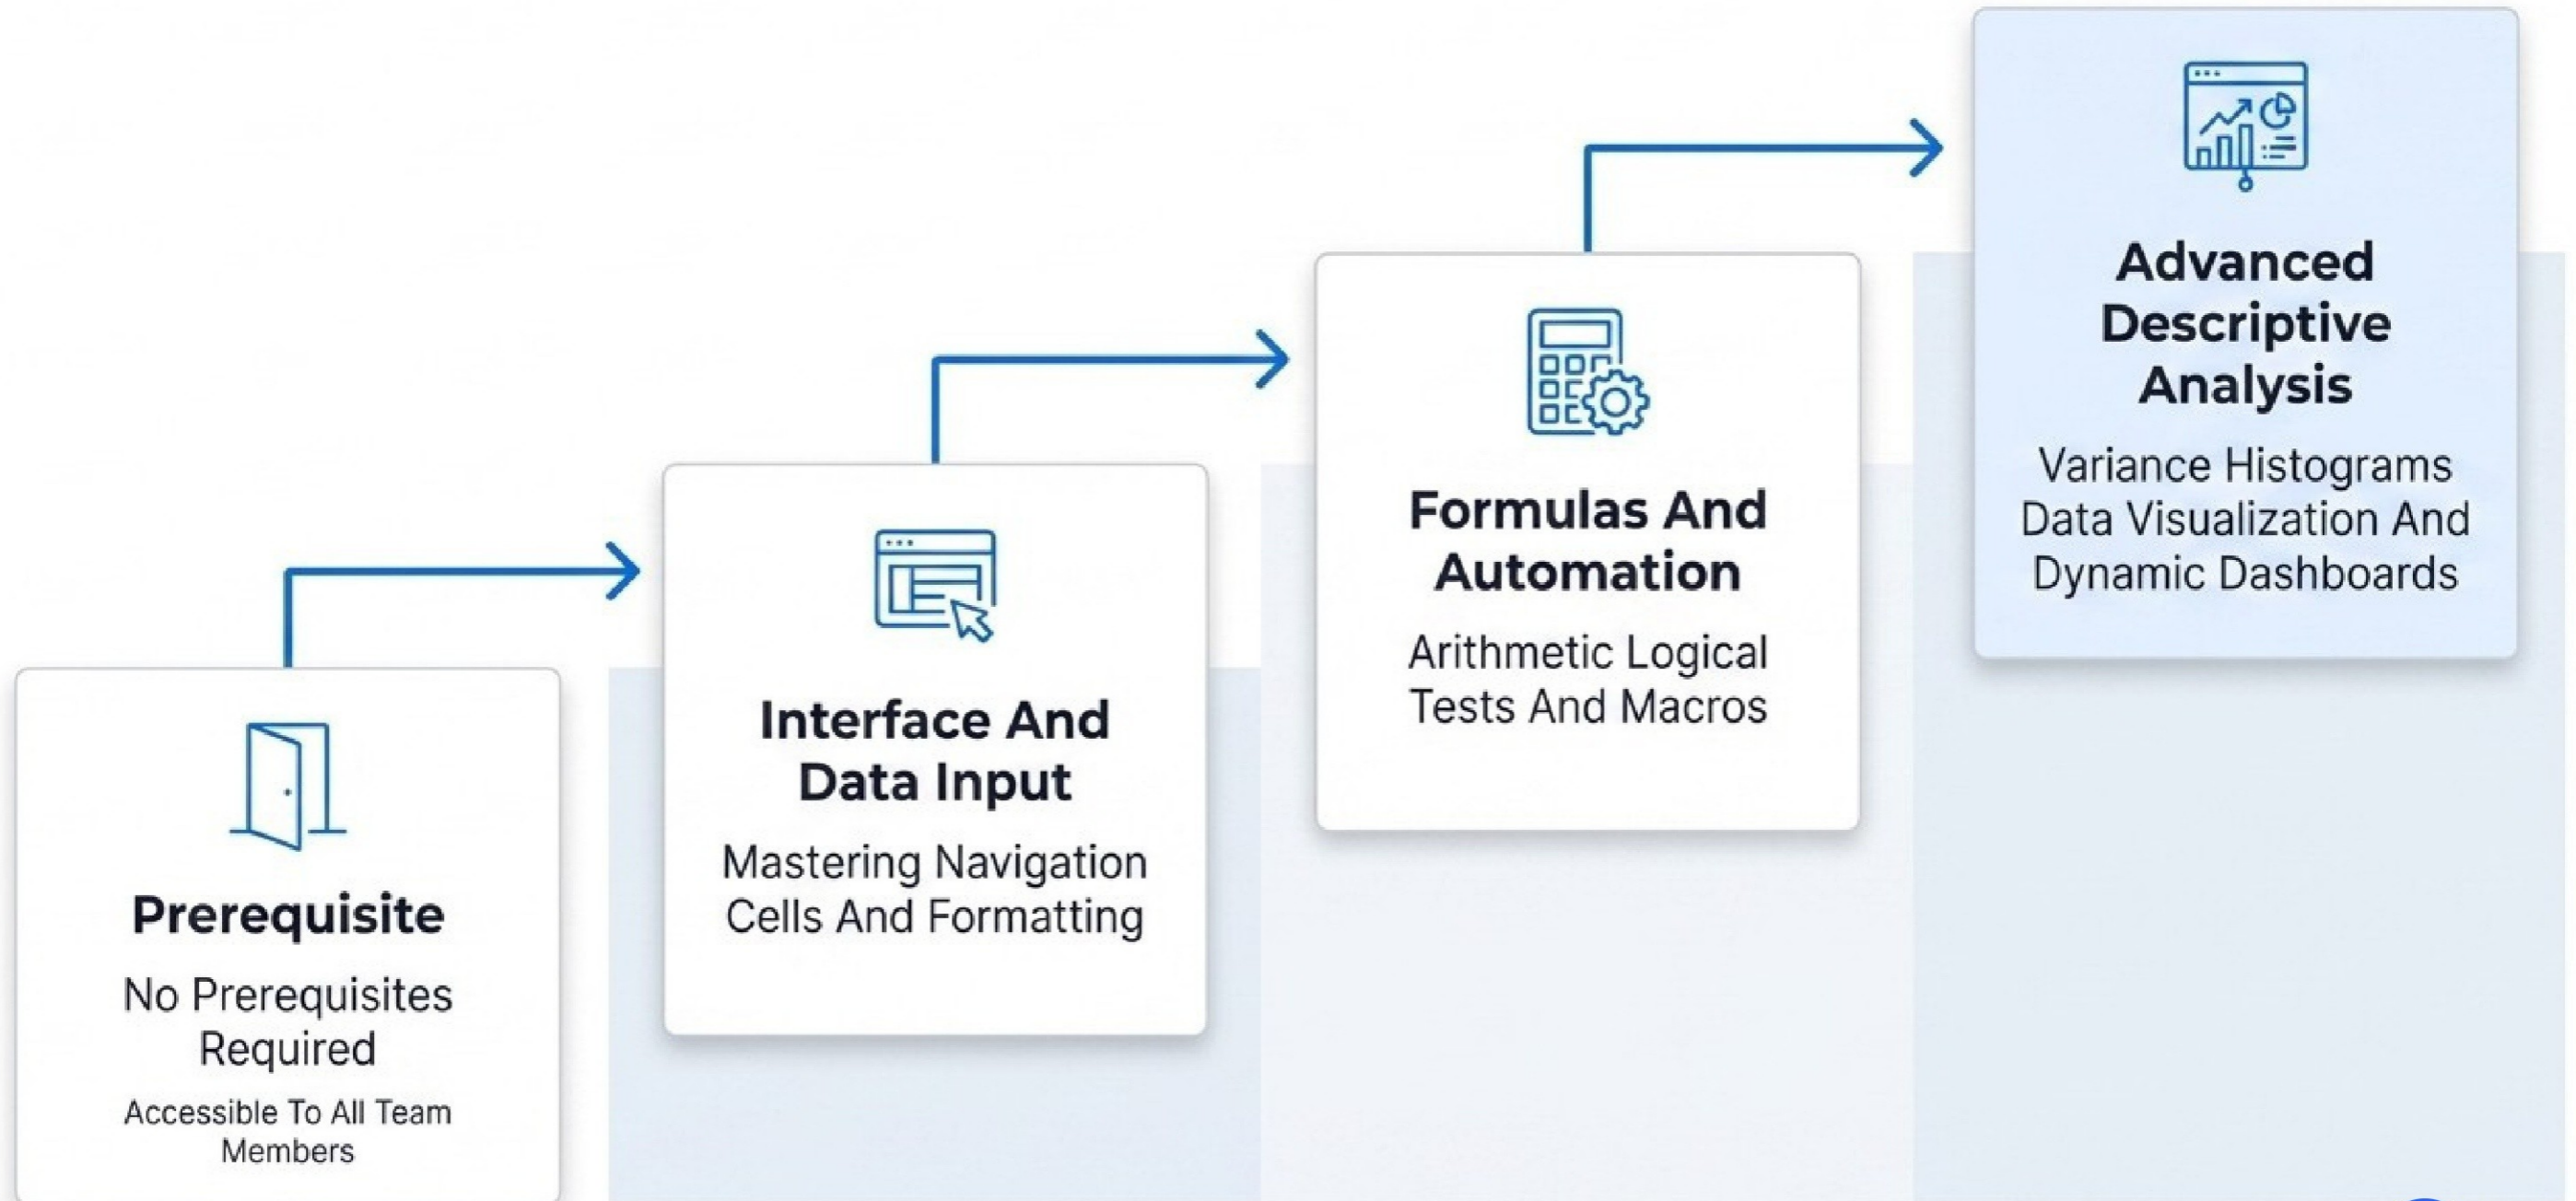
Prerequisite

No Prerequisites Required

Accessible To All Team Members

Interface And Data Input

Mastering Navigation Cells And Formatting

Formulas And Automation

Arithmetic Logical Tests And Macros

Advanced Descriptive Analysis

Variance Histograms Data Visualization And Dynamic Dashboards